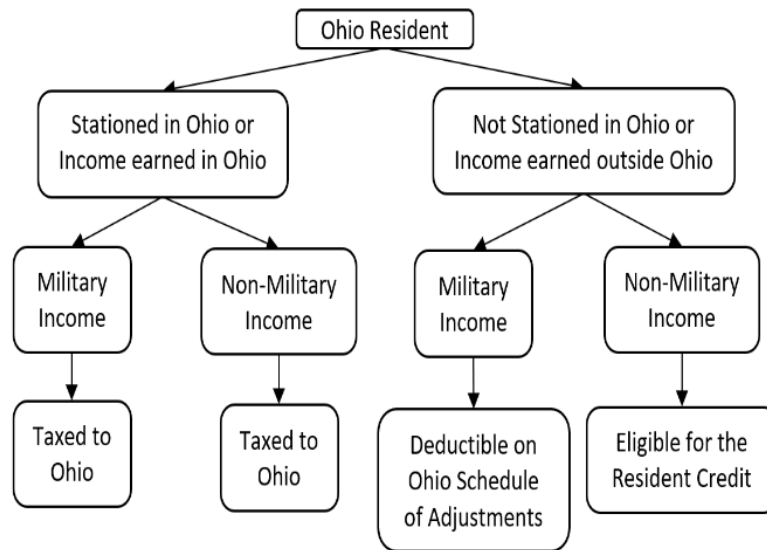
Ohio Resident

Stationed in Ohio or Income earned in Ohio

Military Income

Taxed to Ohio

Non-Military Income

Taxed to Ohio

Not Stationed in Ohio or Income earned outside Ohio

Military Income

Deductible on Ohio Schedule of Adjustments

Non-Military Income

Eligible for the Resident Credit